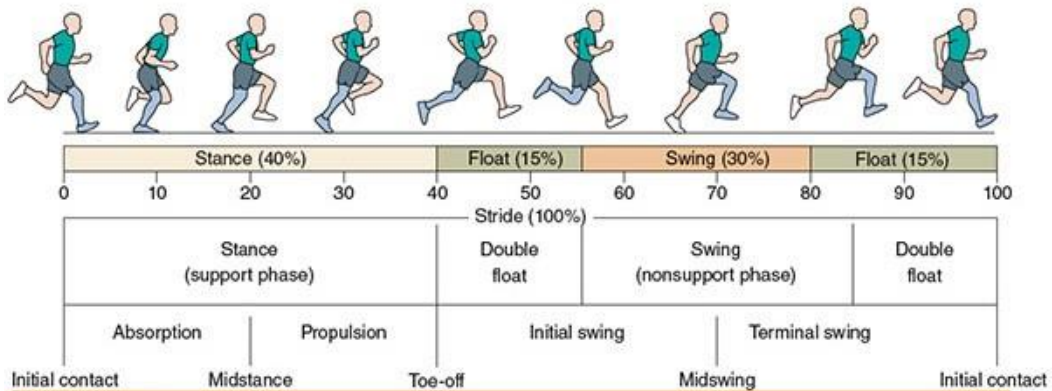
Stance (40%)
Float (15%)
Swing (30%)
Float (15%)

0 10 20 30 40 50 60 70 80 90 100

Stride (100%)

Stance (support phase)
Double float
Swing (nonsupport phase)
Double float

Absorption
Propulsion
Initial swing
Terminal swing

Initial contact
Midstance
Toe-off
Midswing
Initial contact